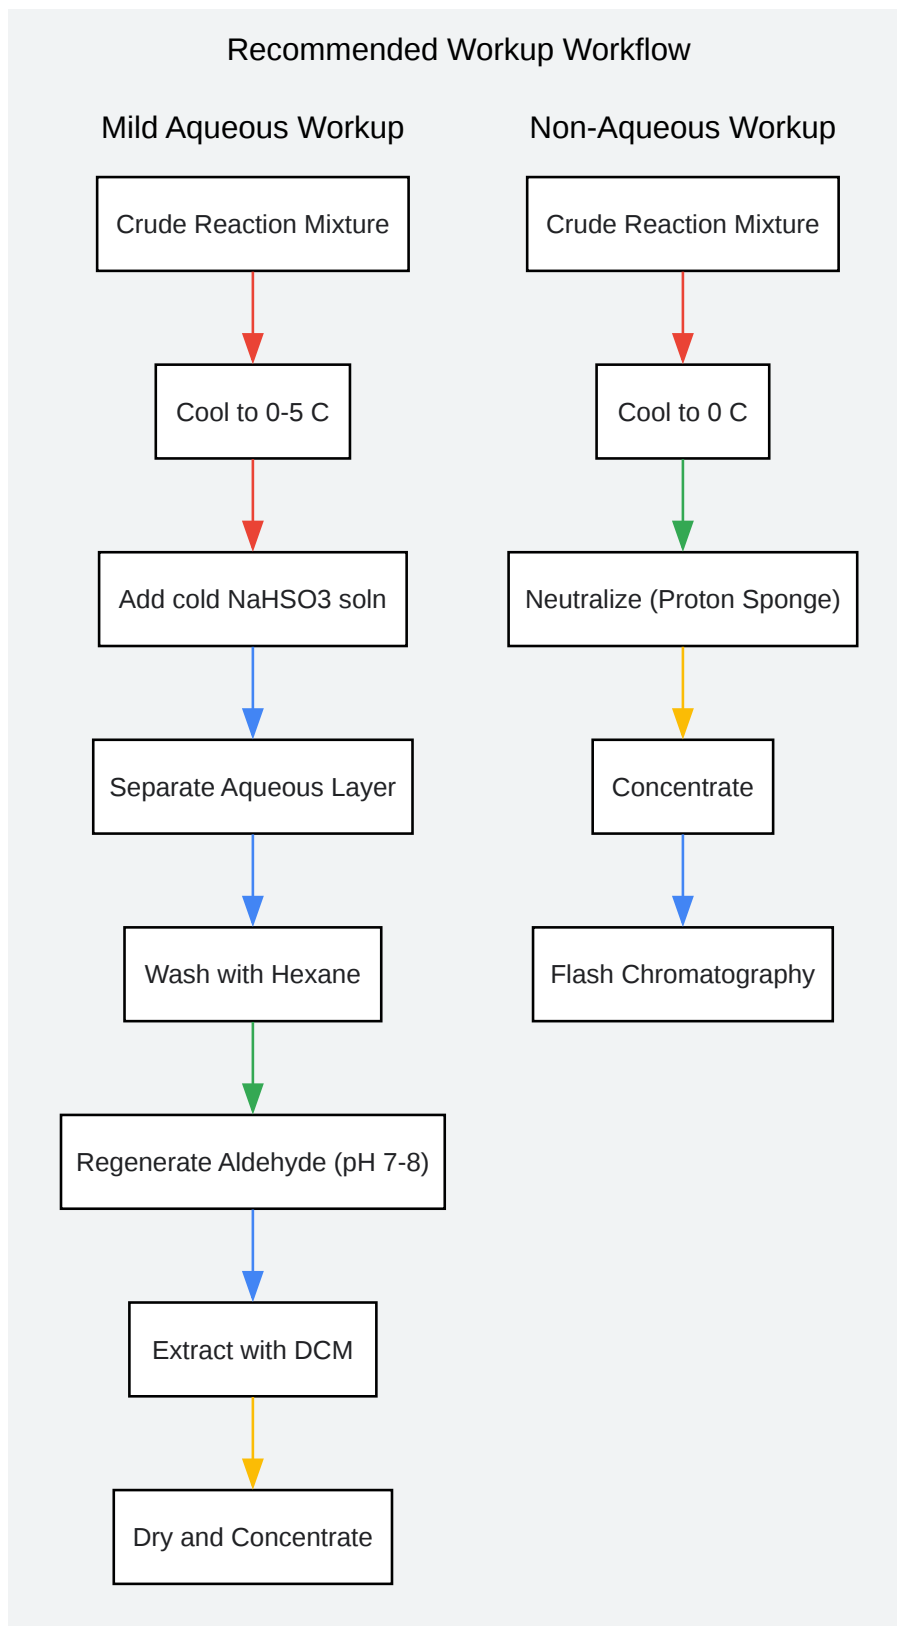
Recommended Workup Workflow

Mild Aqueous Workup

Crude Reaction Mixture

Cool to 0-5 C

Add cold NaHSO3 soln

Separate Aqueous Layer

Wash with Hexane

Regenerate Aldehyde (pH 7-8)

Extract with DCM

Dry and Concentrate

Non-Aqueous Workup

Crude Reaction Mixture

Cool to 0 C

Neutralize (Proton Sponge)

Concentrate

Flash Chromatography